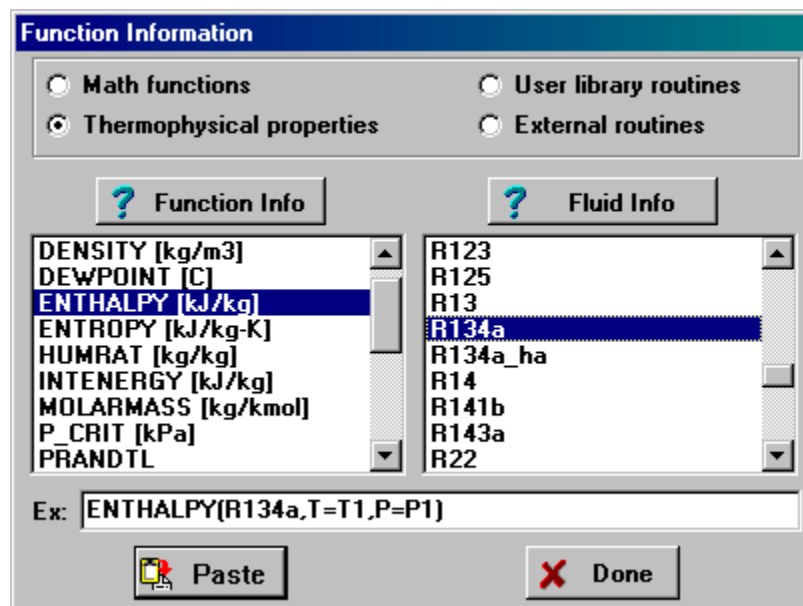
Function Information

Math functions
Thermophysical properties
User library routines
External routines

? Function Info
? Fluid Info

DENSITY [kg/m3]
DEWPOINT [C]
ENTHALPY [kJ/kg]
ENTROPY [kJ/kg-K]
HUMRAT [kg/kg]
INTENERGY [kJ/kg]
MOLARMASS [kg/kmol]
P_CRIT [kPa]
PRANDTL

R123
R125
R13
R134a
R134a_ha
R14
R141b
R143a
R22

Ex: ENTHALPY(R134a,T=T1,P=P1)

Paste
Done